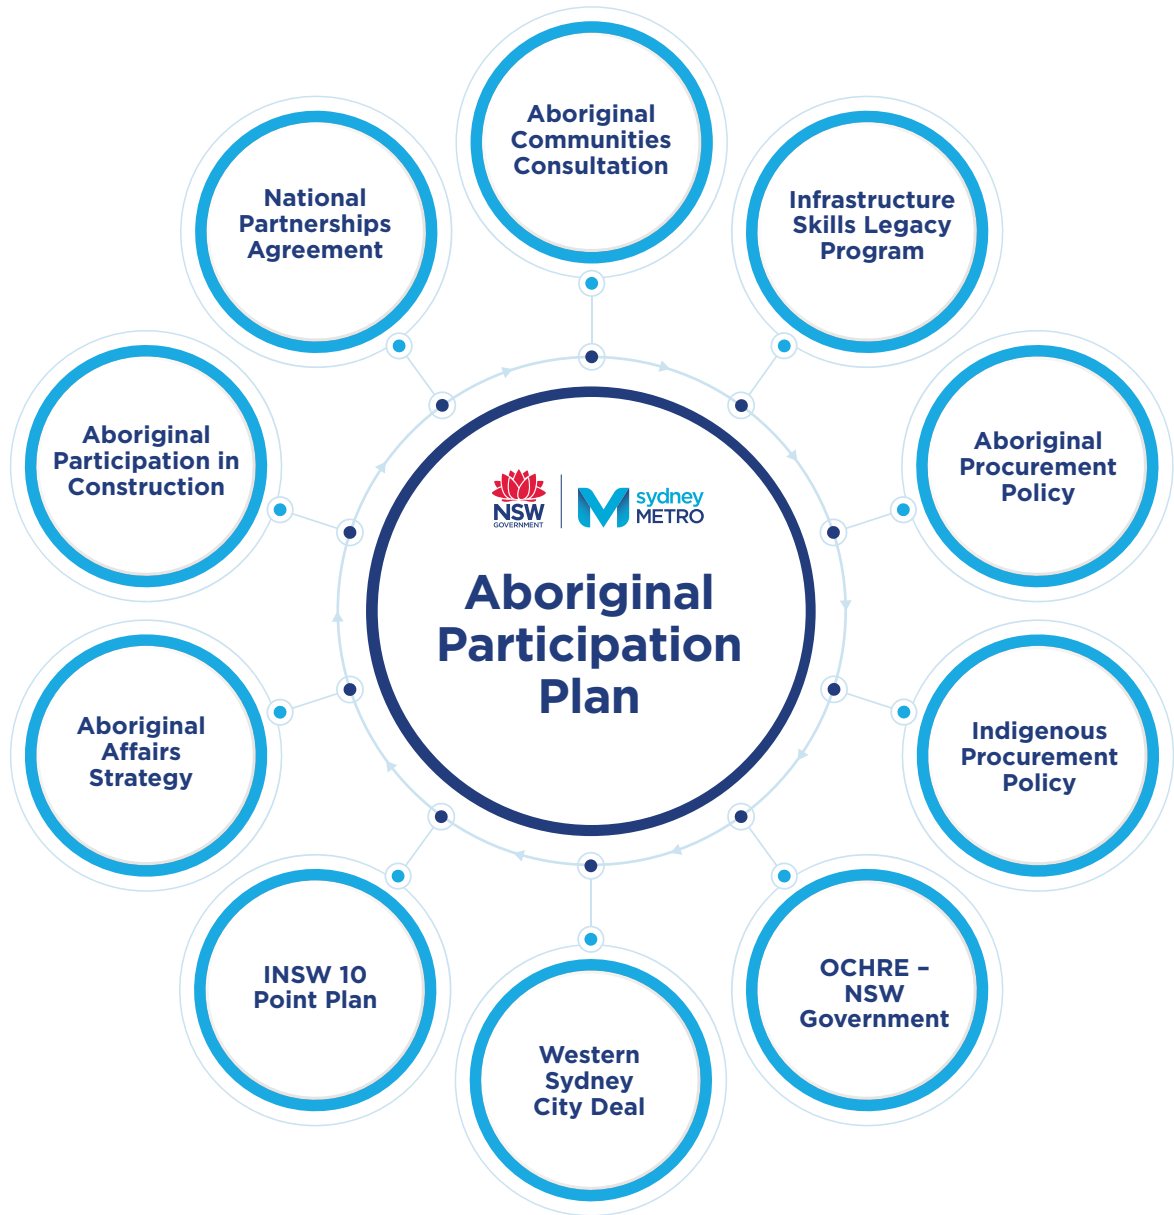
Aboriginal Communities Consultation

Infrastructure Skills Legacy Program

Aboriginal Procurement Policy

Indigenous Procurement Policy

OCHRE – NSW Government

Western Sydney City Deal

INSW 10 Point Plan

Aboriginal Affairs Strategy

Aboriginal Participation in Construction

National Partnerships Agreement

NSW GOVERNMENT

sydney METRO

Aboriginal Participation Plan